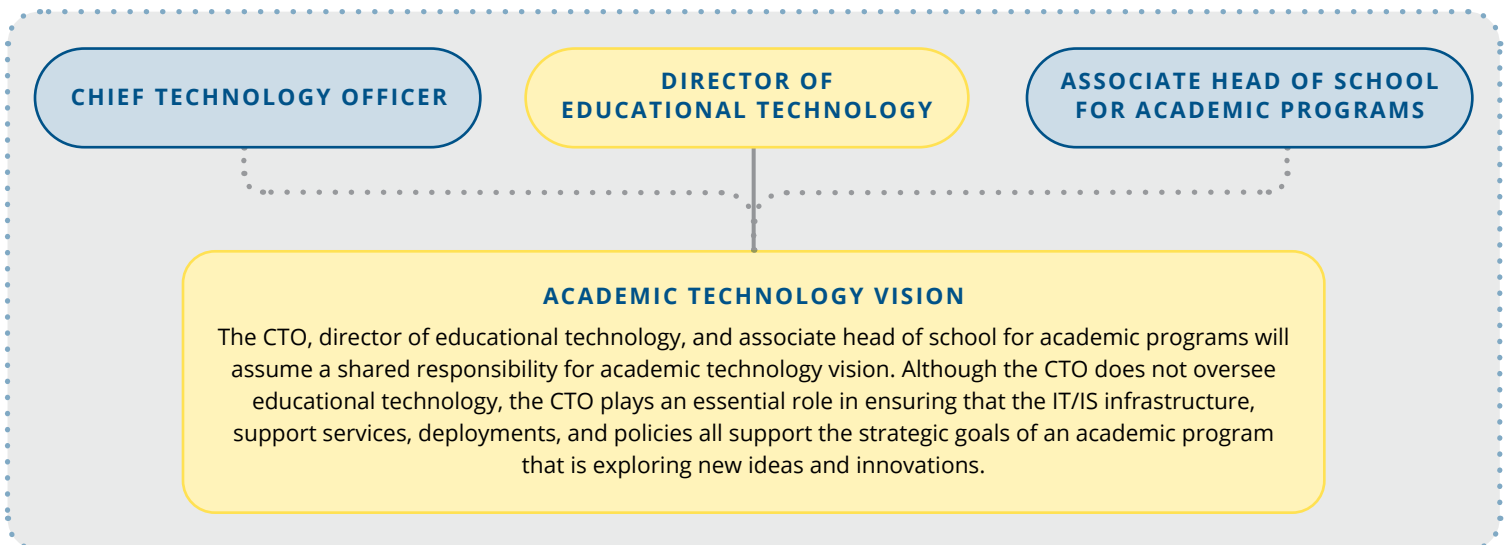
CHIEF TECHNOLOGY OFFICER

DIRECTOR OF EDUCATIONAL TECHNOLOGY

ASSOCIATE HEAD OF SCHOOL FOR ACADEMIC PROGRAMS

ACADEMIC TECHNOLOGY VISION

The CTO, director of educational technology, and associate head of school for academic programs will assume a shared responsibility for academic technology vision. Although the CTO does not oversee educational technology, the CTO plays an essential role in ensuring that the IT/IS infrastructure, support services, deployments, and policies all support the strategic goals of an academic program that is exploring new ideas and innovations.